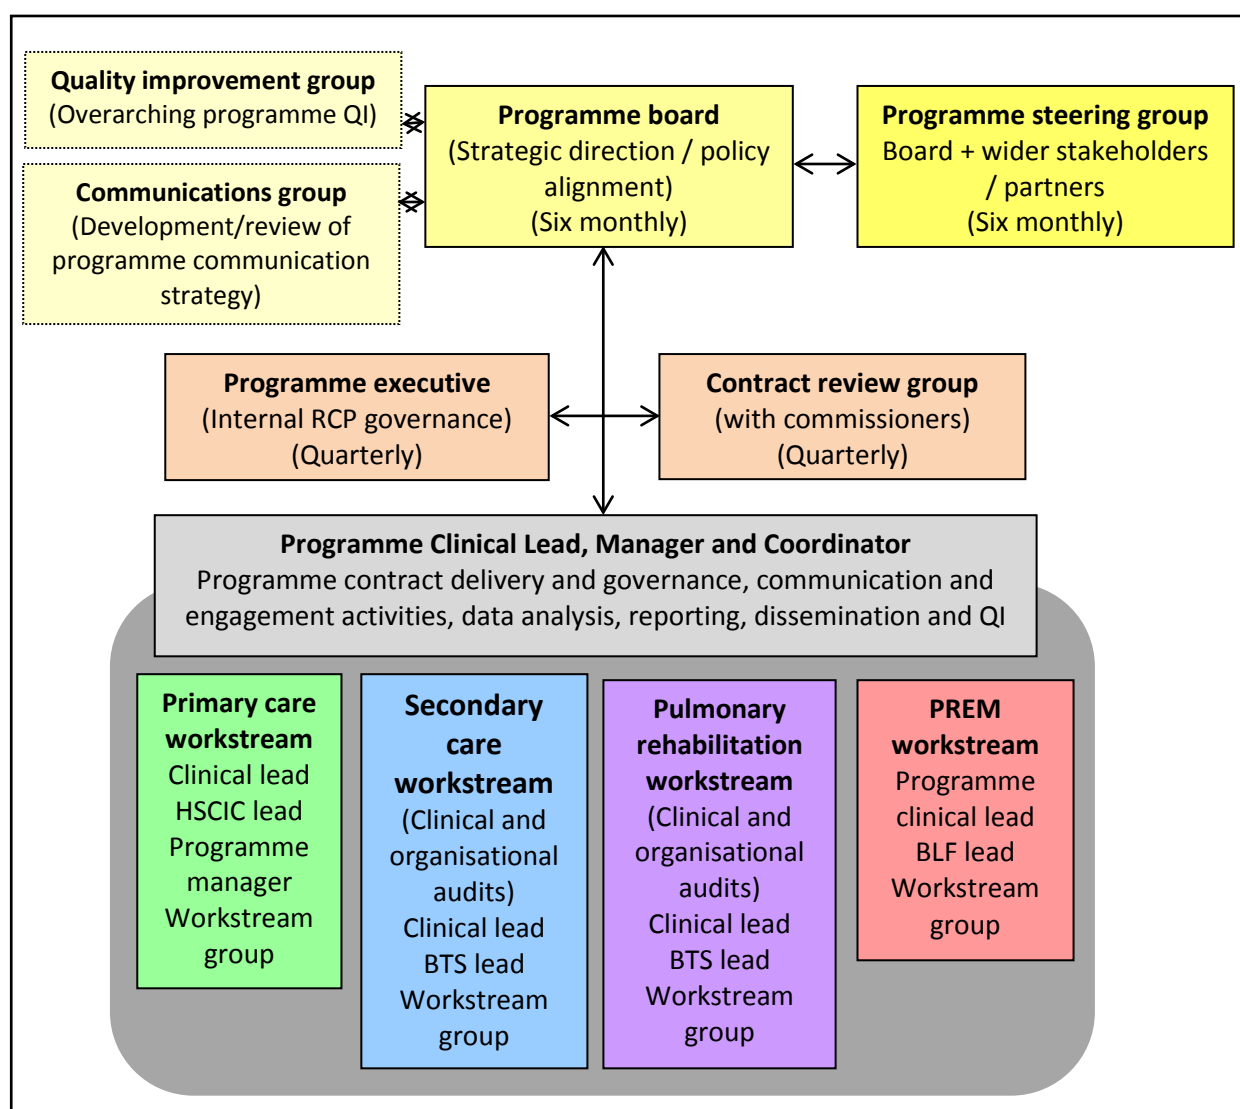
Quality improvement group
(Overarching programme QI)

Communications group
(Development/review of programme communication strategy)

Programme board
(Strategic direction / policy alignment)
(Six monthly)

Programme steering group
Board + wider stakeholders / partners
(Six monthly)

Programme executive
(Internal RCP governance)
(Quarterly)

Contract review group
(with commissioners)
(Quarterly)

Programme Clinical Lead, Manager and Coordinator
Programme contract delivery and governance, communication and engagement activities, data analysis, reporting, dissemination and QI

Primary care workstream
Clinical lead
HSCIC lead
Programme manager
Workstream group

Secondary care workstream
(Clinical and organisational audits)
Clinical lead
BTS lead
Workstream group

Pulmonary rehabilitation workstream
(Clinical and organisational audits)
Clinical lead
BTS lead
Workstream group

PREM workstream
Programme clinical lead
BLF lead
Workstream group